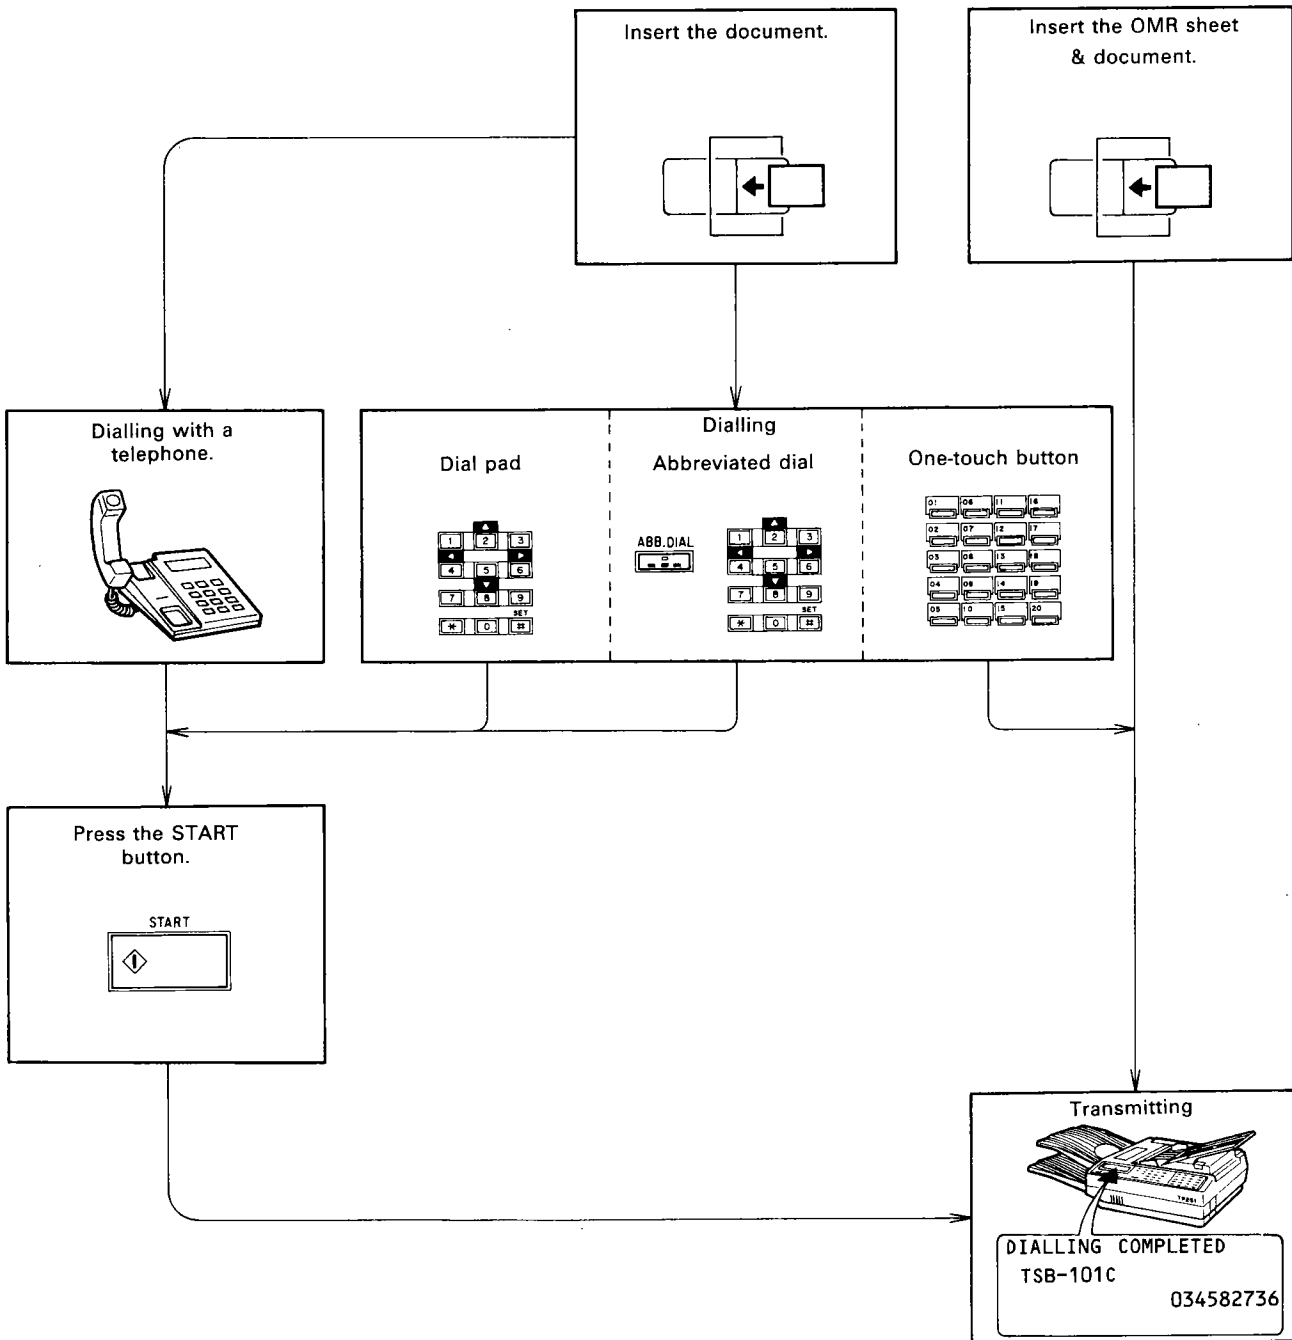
Insert the document.

Insert the OMR sheet & document.

Dialling with a telephone.

Dialling

Dial pad

1 2 3
4 5 6
7 8 9
SET
* 0 #

Abbreviated dial

ABB.DIAL

1 2 3
4 5 6
7 8 9
SET
* 0 #

One-touch button

01 06 11 16
02 07 12 17
03 08 13 18
04 09 14 19
05 10 15 20

Press the START button.

START

Transmitting

DIALLING COMPLETED
TSB-101C
034582736